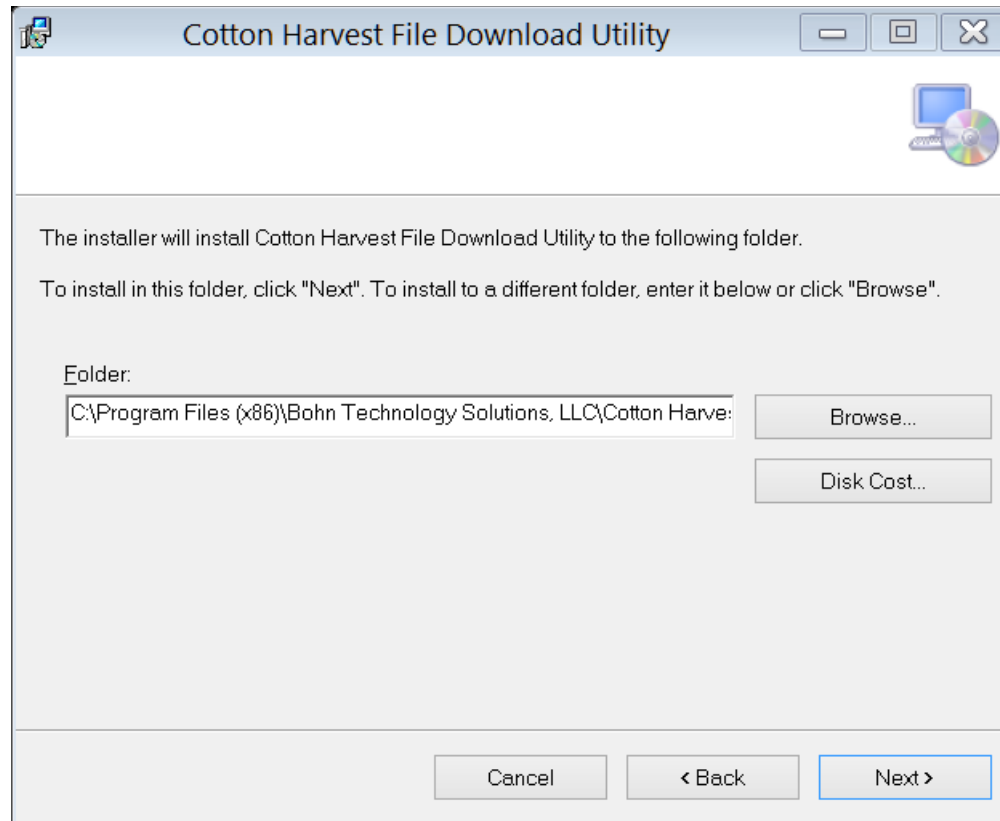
Cotton Harvest File Download Utility

The installer will install Cotton Harvest File Download Utility to the following folder.

To install in this folder, click "Next". To install to a different folder, enter it below or click "Browse".

Folder:

C:\Program Files (x86)\Bohn Technology Solutions, LLC\Cotton Harve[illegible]

Browse...

Disk Cost...

Cancel

< Back

Next >